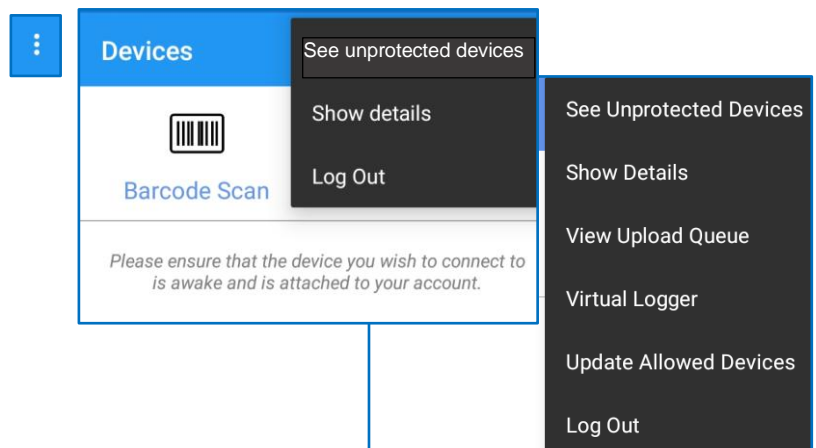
⋮

Devices

See unprotected devices

Show details

Log Out

Barcode Scan

Please ensure that the device you wish to connect to is awake and is attached to your account.

See Unprotected Devices

Show Details

View Upload Queue

Virtual Logger

Update Allowed Devices

Log Out